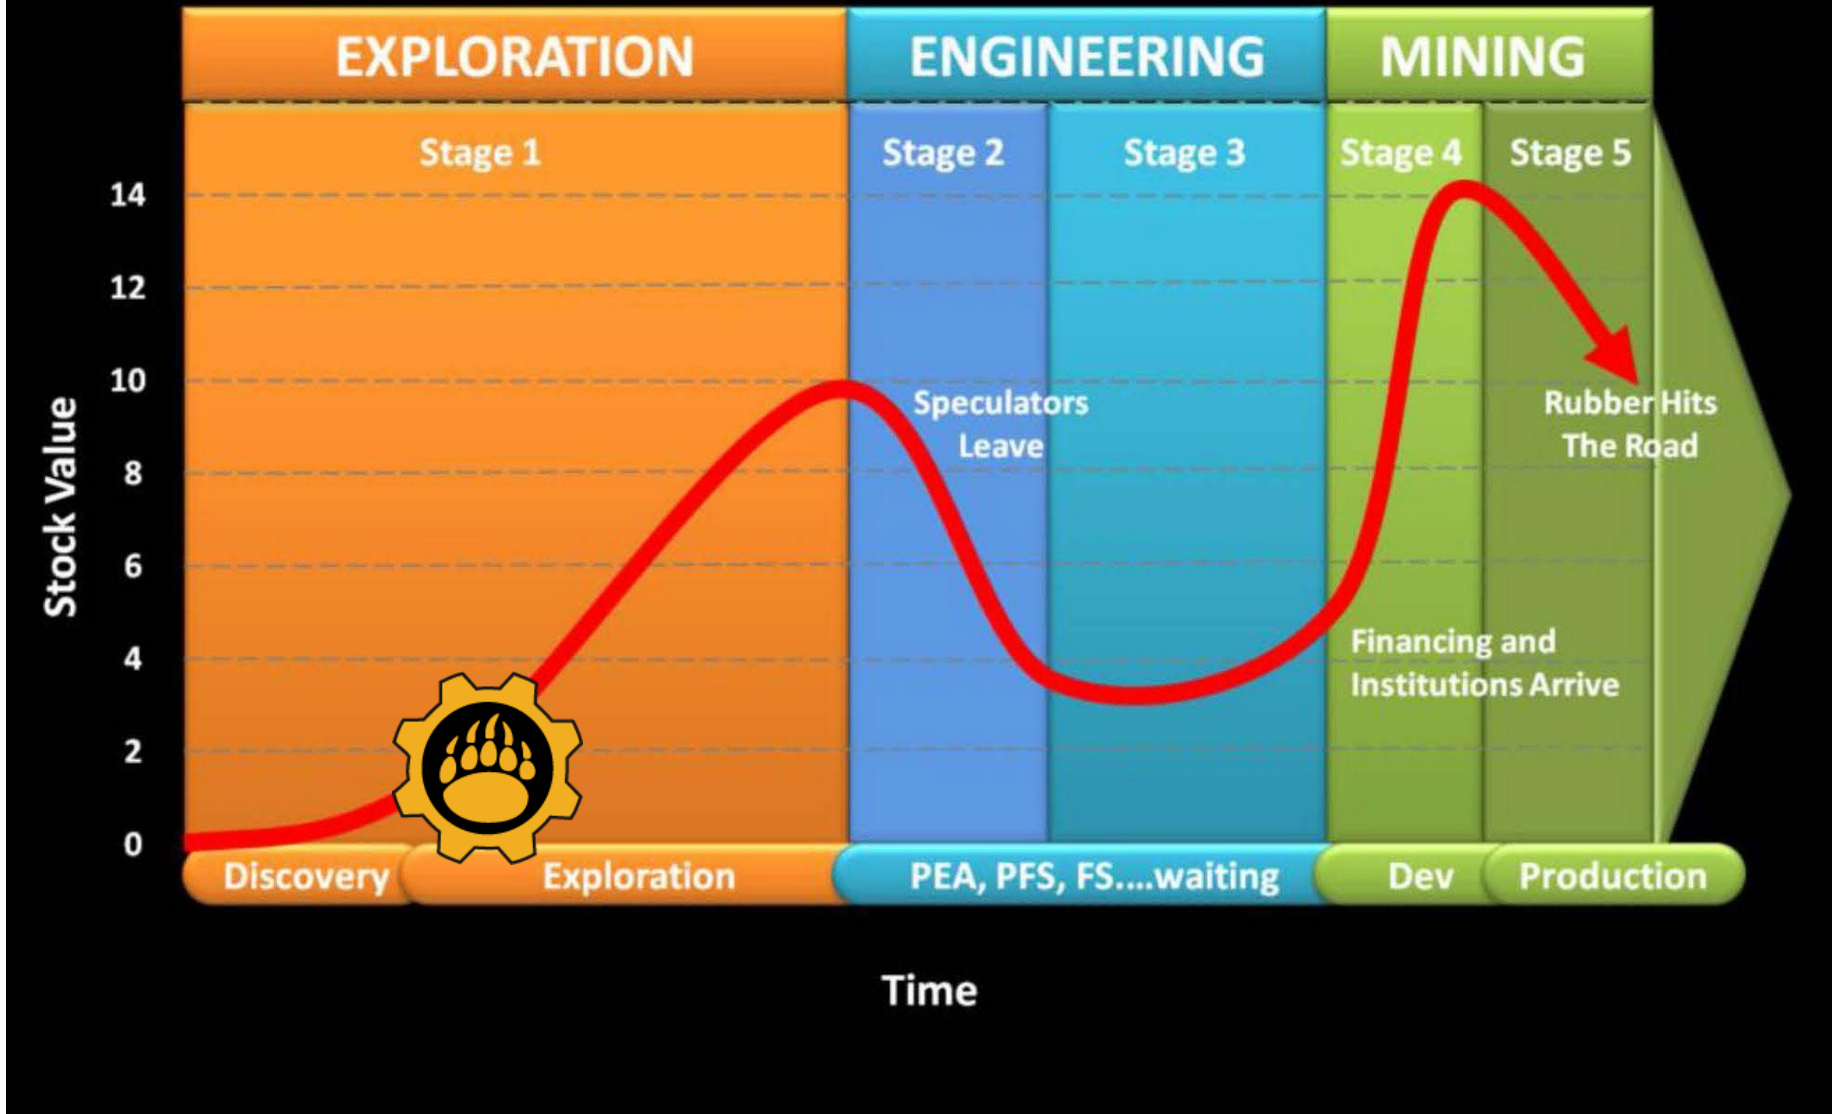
EXPLORATION
ENGINEERING
MINING

Stage 1
Stage 2
Stage 3
Stage 4
Stage 5

Stock Value

14
12
10
8
6
4
2
0

Speculators Leave

Rubber Hits The Road

Financing and Institutions Arrive

Discovery
Exploration
PEA, PFS, FS....waiting
Dev
Production

Time